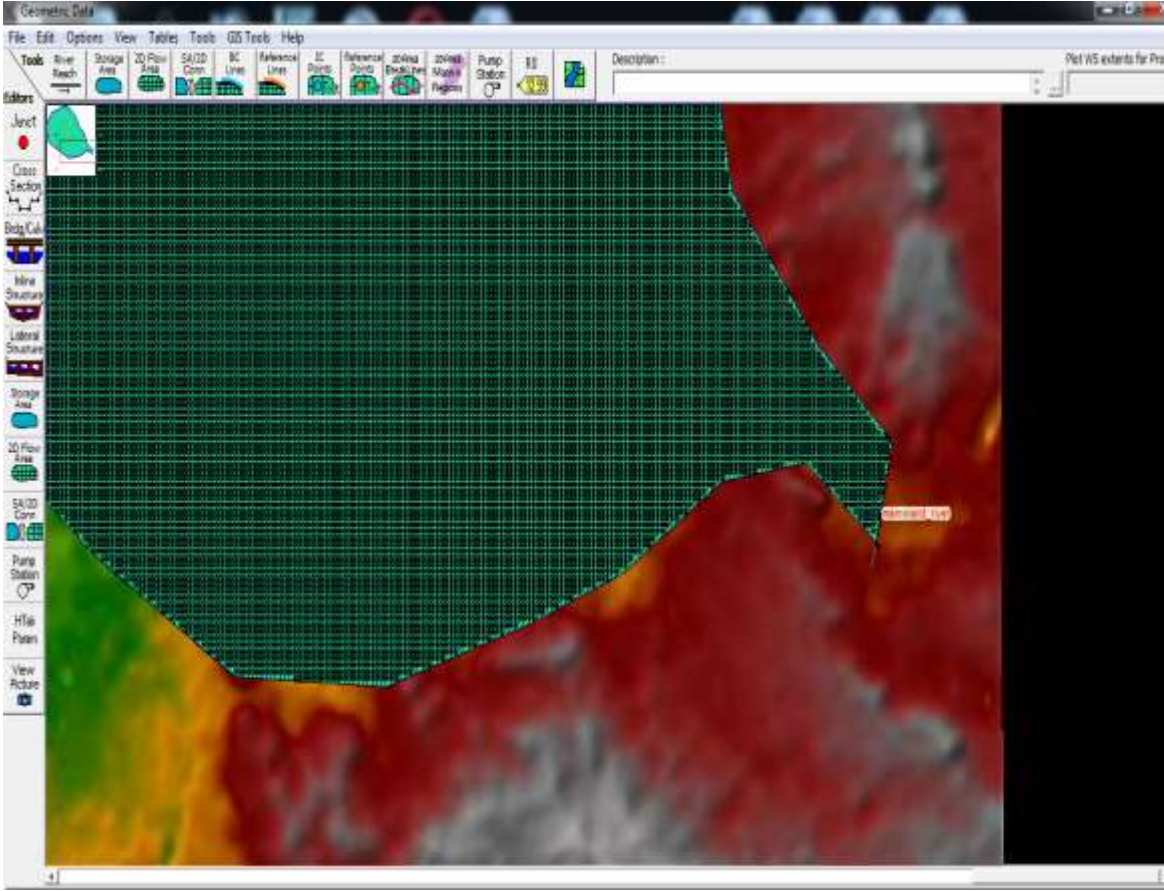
Geometric Data

File Edit Options View Tables Tools GIS Tools Help

Tools River Reach Storage Area 2D Flow Area SA/2D Conn BC Lines Reference Lines IC Points Reference Points 2D Area Break Lines 2D Area Refine Regions Pump Station RS

Description :

Plot WS extents for Pro

Editors
Junct
Cross Section
Brdg/Culv
Inline Structure
Lateral Structure
Storage Area
2D Flow Area
SA/2D Conn
Pump Station
HTab Param
View Picture

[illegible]